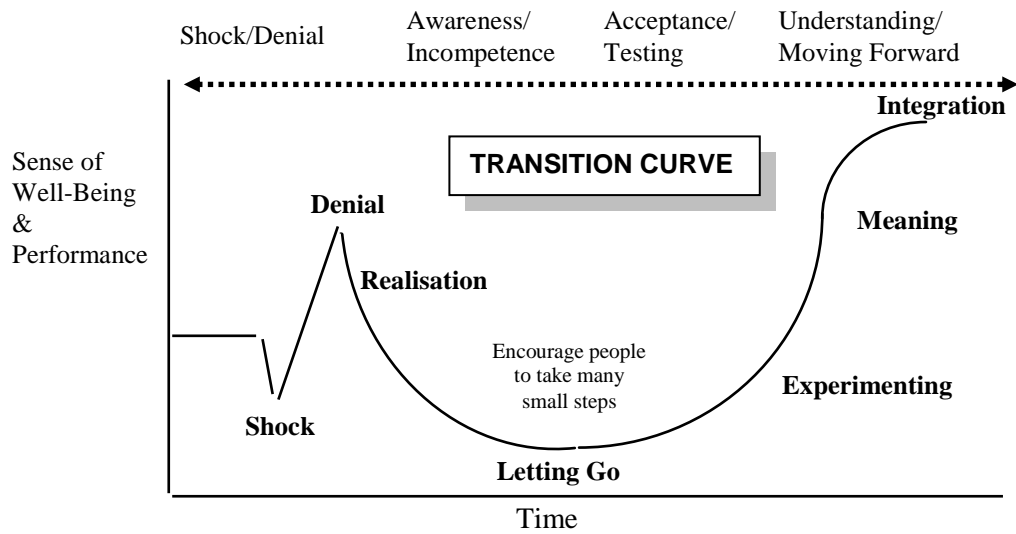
Shock/Denial

Awareness/ Incompetence

Acceptance/ Testing

Understanding/ Moving Forward

Sense of Well-Being & Performance

TRANSITION CURVE

Integration

Denial

Meaning

Realisation

Encourage people to take many small steps

Experimenting

Shock

Letting Go

Time